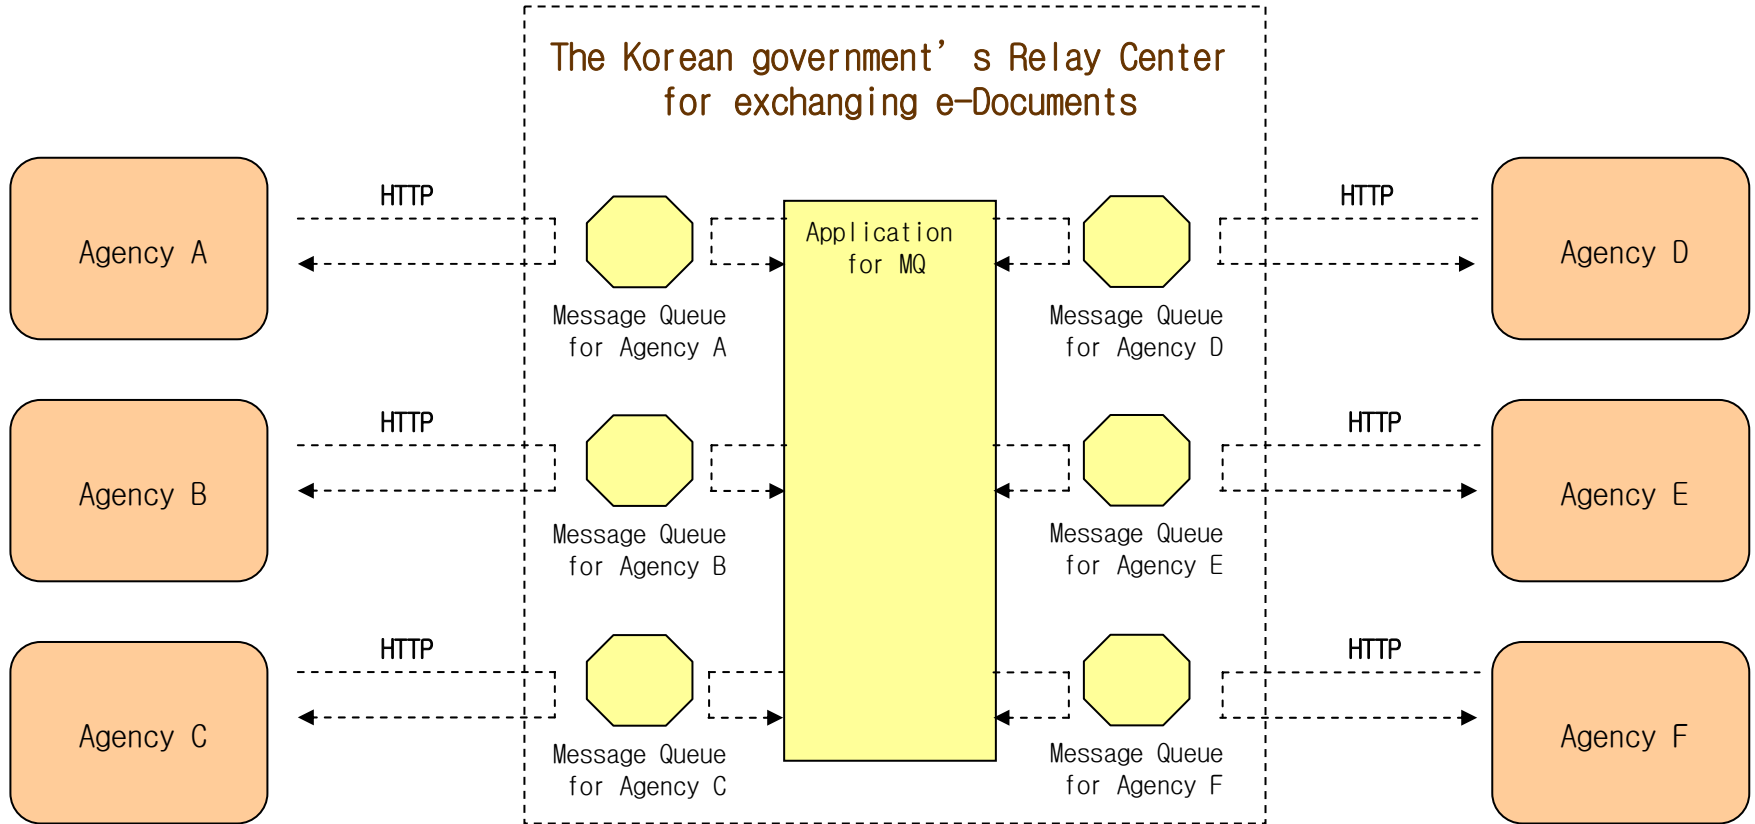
The Korean government’ s Relay Center for exchanging e-Documents

Agency A

HTTP

Message Queue for Agency A

Application for MQ

Message Queue for Agency D

HTTP

Agency D

Agency B

HTTP

Message Queue for Agency B

Message Queue for Agency E

HTTP

Agency E

Agency C

HTTP

Message Queue for Agency C

Message Queue for Agency F

HTTP

Agency F